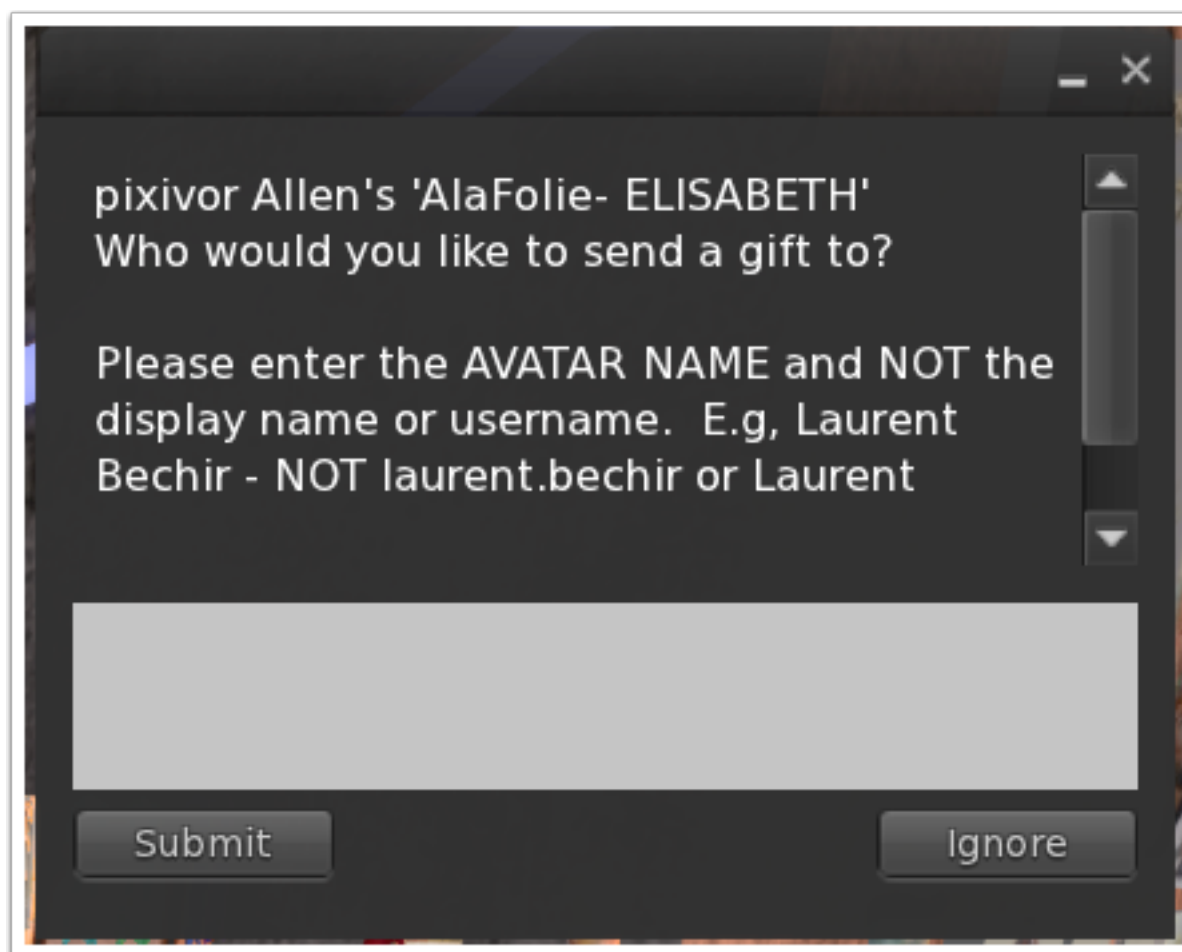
pixivor Allen's 'AlaFolie- ELISABETH'
Who would you like to send a gift to?

Please enter the AVATAR NAME and NOT the display name or username.  E.g, Laurent Bechir - NOT laurent.bechir or Laurent

Submit

Ignore